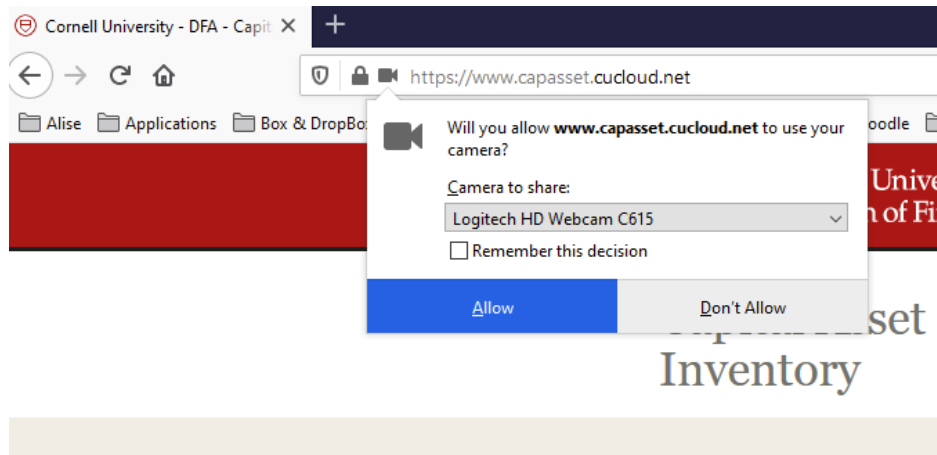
Cornell University - DFA - Capit ×

https://www.capasset.cucloud.net

Alise Applications Box & DropBo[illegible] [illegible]oodle

Will you allow **www.capasset.cucloud.net** to use your camera?

Camera to share:

Logitech HD Webcam C615

Remember this decision

Allow

Don't Allow

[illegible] Unive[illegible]
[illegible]n of Fi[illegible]

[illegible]sset
Inventory